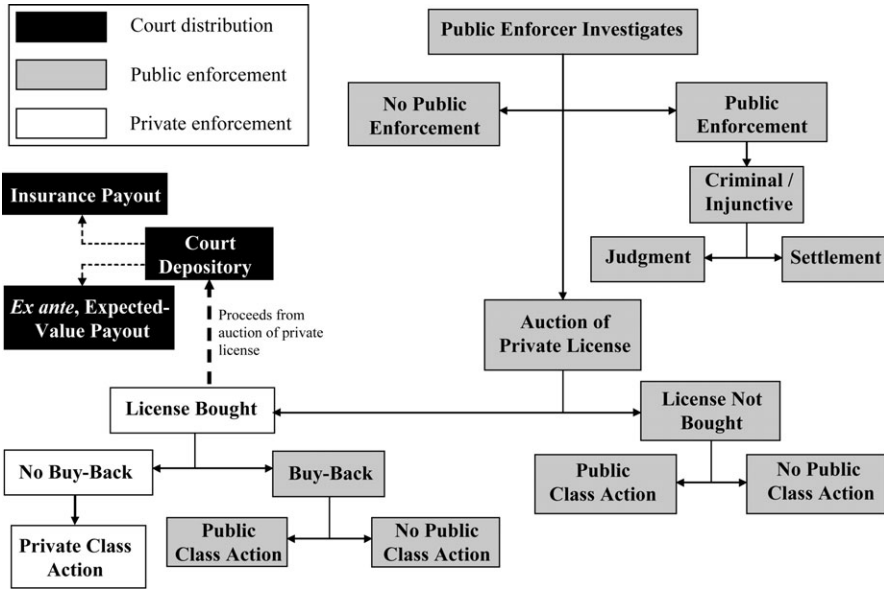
Court distribution

Public enforcement

Private enforcement

Public Enforcer Investigates

No Public Enforcement

Public Enforcement

Criminal / Injunctive

Judgment

Settlement

Insurance Payout

Court Depository

*Ex ante*, Expected-Value Payout

Proceeds from auction of private license

Auction of Private License

License Bought

License Not Bought

No Buy-Back

Buy-Back

Public Class Action

No Public Class Action

Private Class Action

Public Class Action

No Public Class Action